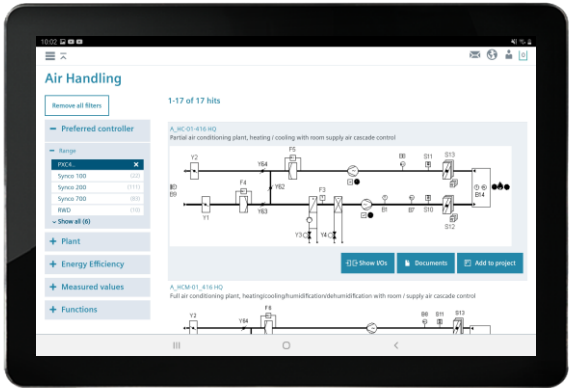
10:02

Air Handling

Remove all filters

1-17 of 17 hits

− Preferred controller

− Range

PXC4.. ×

Synco 100 (20)

Synco 200 (111)

Synco 700 (60)

RWD (10)

Show all (6)

+ Plant

+ Energy Efficiency

+ Measured values

+ Functions

A_HC-01-416 HQ

Partial air conditioning plant, heating / cooling with room supply air cascade control

Y2 F5 Y64 B8 S11 S13 B0 F4 Y62 F3 B1 Y1 Y63 B1 S7 S10 S12 B4 Y3 Y4

Show I/Os

Documents

Add to project

A_HCM-01_416 HQ

Full air conditioning plant, heating/cooling/humidification/dehumidification with room / supply air cascade control

Y2 Y64 F8 B6 S13